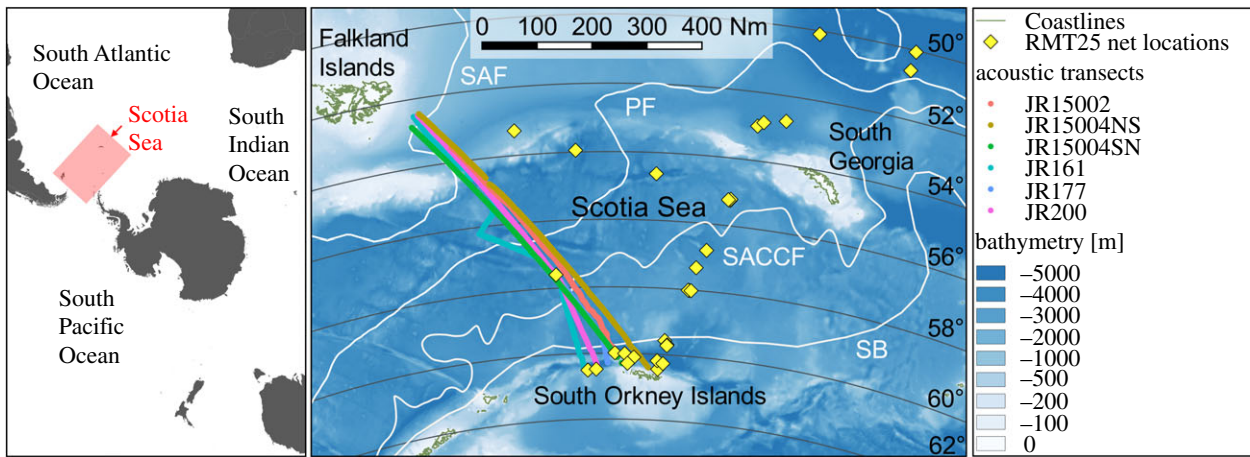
South Atlantic Ocean

Scotia Sea

South Indian Ocean

South Pacific Ocean

0 100 200 300 400 Nm

Falkland Islands

SAF

PF

South Georgia

Scotia Sea

SACCF

SB

South Orkney Islands

50°
52°
54°
56°
58°
60°
62°

Coastlines
RMT25 net locations
acoustic transects
JR15002
JR15004NS
JR15004SN
JR161
JR177
JR200
bathymetry [m]
–5000
–4000
–3000
–2000
–1000
–500
–200
–100
0